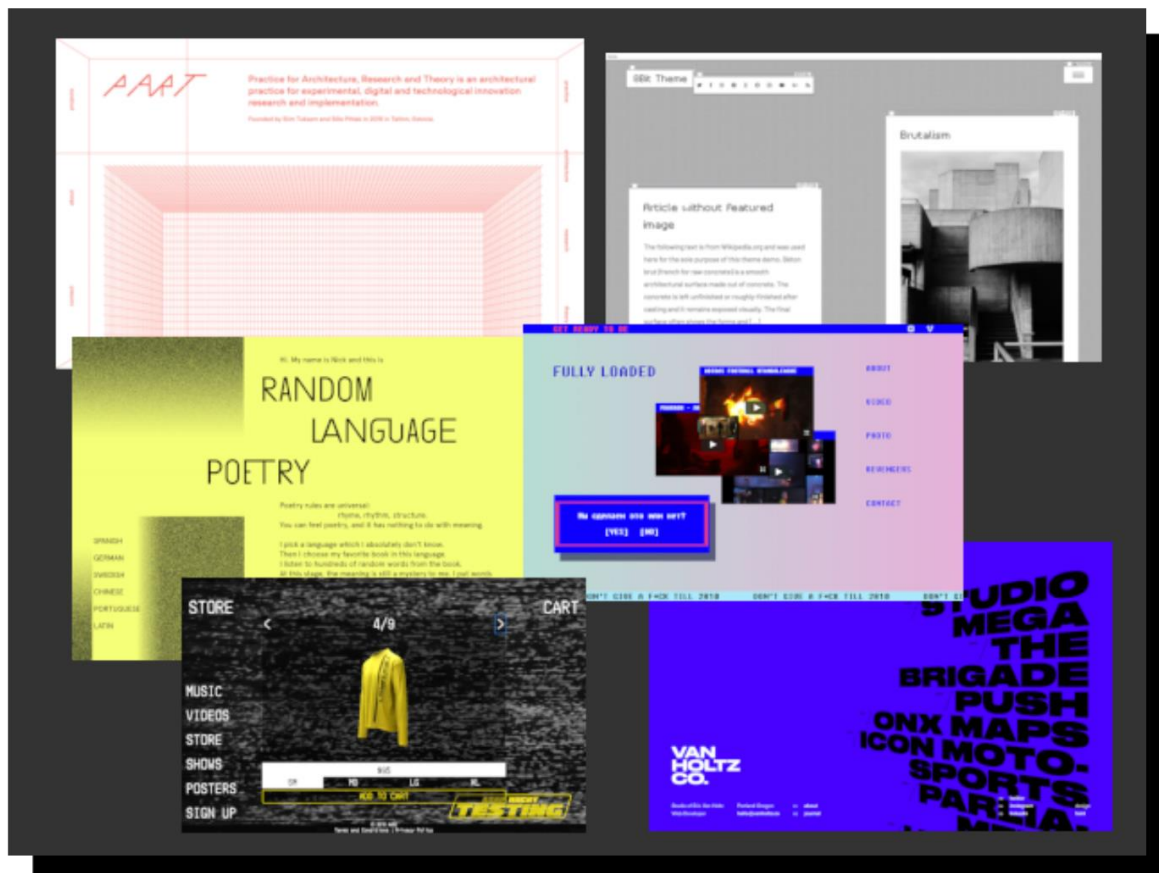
AAAT

Practice for Architecture, Research and Theory is an architectural practice for experimental, digital and technological innovation research and implementation.

Founded by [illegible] in 2016 in Tallinn, Estonia.

8Bit Theme

Brutalism

Article without Featured image

The following text is from Wikipedia.org and was used here for the sole purpose of this theme demo. Béton brut (French for raw concrete) is a smooth architectural surface made out of concrete. The concrete is left unfinished or roughly finished after casting and it remains exposed visually. The final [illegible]

Hi. My name is Nick and this is

RANDOM LANGUAGE POETRY

Poetry rules are universal: rhyme, rhythm, structure. You can feel poetry, and it has nothing to do with meaning.

I pick a language which I absolutely don't know. Then I choose my favorite book in this language. I listen to hundreds of random words from the book. At this stage, the meaning is still a mystery to me. I put words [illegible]

SPANISH
GERMAN
SWEDISH
CHINESE
PORTUGUESE
LATIN

GET READY TO BE

FULLY LOADED

ABOUT
VIDEO
PHOTO
REVENGERS
CONTACT

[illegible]
[YES] [NO]

DON'T GIVE A F*CK TILL 2018 DON'T GIVE A F*CK TILL 2018 DON'T G

STORE
CART
4/9
MUSIC
VIDEOS
STORE
SHOWS
POSTERS
SIGN UP
SM MD LG XL
ADD TO CART
TESTING
Terms and Conditions | Privacy Policy

STUDIO
MEGA
THE
BRIGADE
PUSH
ONX MAPS
ICON MOTO.
SPORTS
PARLIA
MEGA

VAN HOLTZ CO.